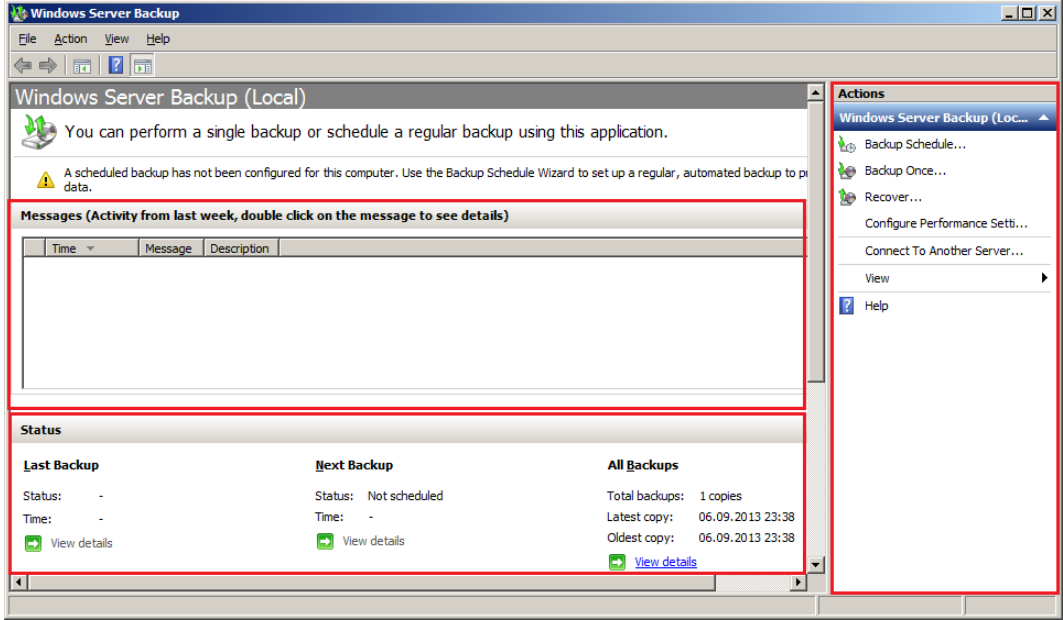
Windows Server Backup

File Action View Help

Windows Server Backup (Local)

You can perform a single backup or schedule a regular backup using this application.

A scheduled backup has not been configured for this computer. Use the Backup Schedule Wizard to set up a regular, automated backup to p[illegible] data.

Messages (Activity from last week, double click on the message to see details)

| Time | Message | Description |
|---|---|---|

Status

Last Backup

Status: -

Time: -

View details

Next Backup

Status: Not scheduled

Time: -

View details

All Backups

Total backups: 1 copies

Latest copy: 06.09.2013 23:38

Oldest copy: 06.09.2013 23:38

View details

Actions

Windows Server Backup (Loc...

Backup Schedule...

Backup Once...

Recover...

Configure Performance Setti...

Connect To Another Server...

View

Help